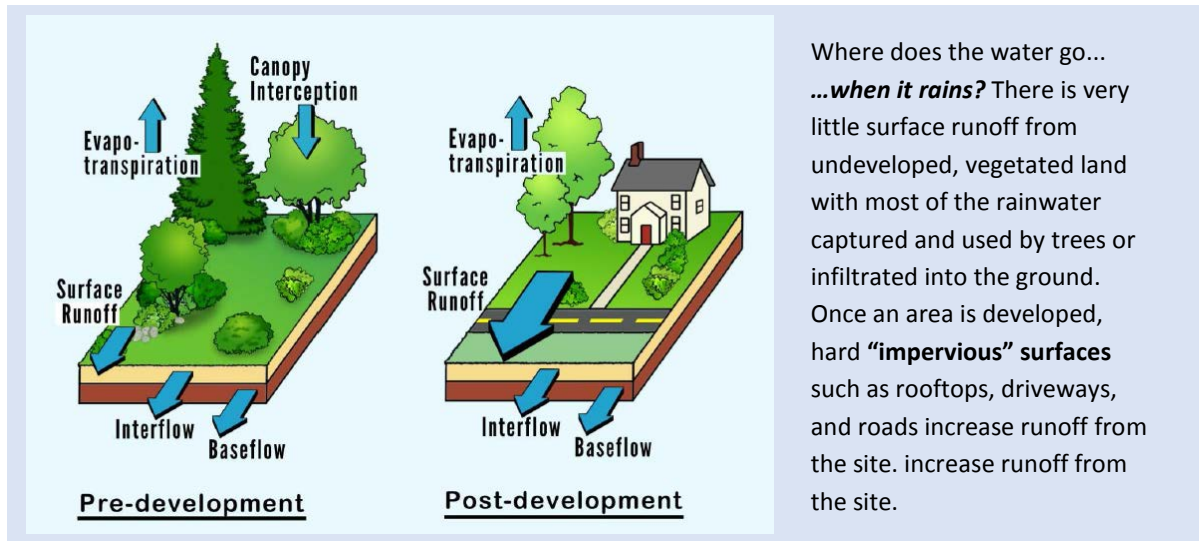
Canopy Interception

Evapo-transpiration

Surface Runoff

Interflow

Baseflow

Pre-development

Evapo-transpiration

Surface Runoff

Interflow

Baseflow

Post-development

Where does the water go... *…when it rains?* There is very little surface runoff from undeveloped, vegetated land with most of the rainwater captured and used by trees or infiltrated into the ground. Once an area is developed, hard **"impervious" surfaces** such as rooftops, driveways, and roads increase runoff from the site. increase runoff from the site.